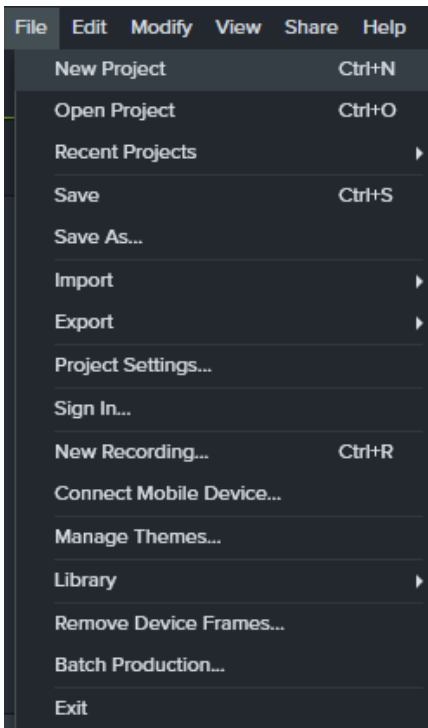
File Edit Modify View Share Help

New Project Ctrl+N
Open Project Ctrl+O
Recent Projects
Save Ctrl+S
Save As...
Import
Export
Project Settings...
Sign In...
New Recording... Ctrl+R
Connect Mobile Device...
Manage Themes...
Library
Remove Device Frames...
Batch Production...
Exit